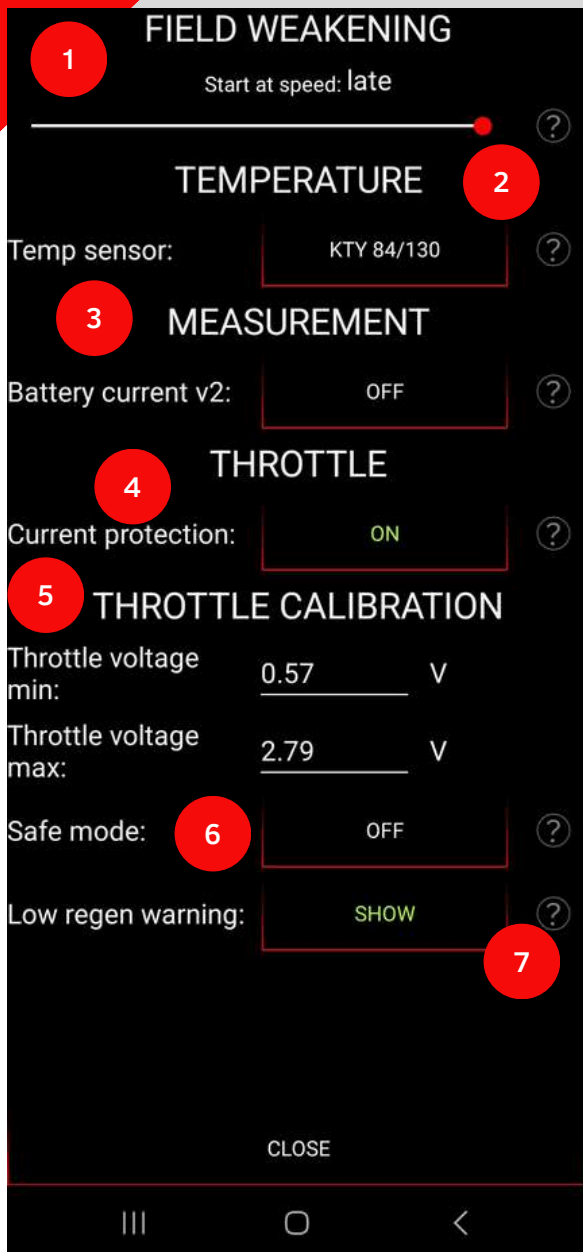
FIELD WEAKENING

1

Start at speed: late

?

TEMPERATURE

2

Temp sensor: KTY 84/130 ?

3

MEASUREMENT

Battery current v2: OFF ?

THROTTLE

4

Current protection: ON ?

5

THROTTLE CALIBRATION

Throttle voltage min: 0.57 V

Throttle voltage max: 2.79 V

Safe mode: 6 OFF ?

Low regen warning: SHOW ?

7

CLOSE